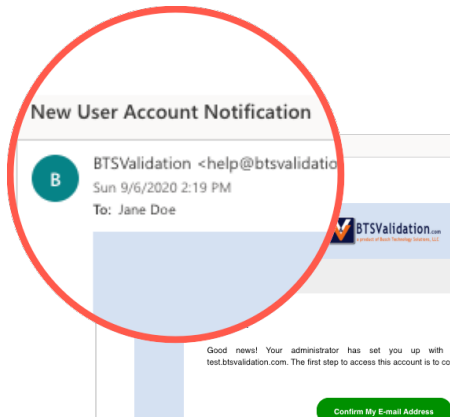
New User Account Notification

B

BTSValidation <help@btsvalidation

Sun 9/6/2020 2:19 PM

To: Jane Doe

BTSValidation.com

a product of Bosch Technology Solutions, LLC

Good news! Your administrator has set you up with test.btsvalidation.com. The first step to access this account is to co

Confirm My E-mail Address